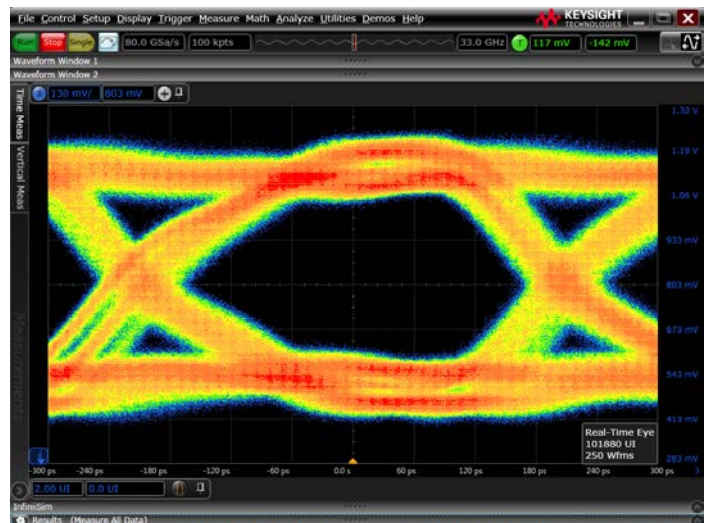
File Control Setup Display Trigger Measure Math Analyze Utilities Demos Help
KEYSIGHT TECHNOLOGIES
Run Stop Single 80.0 GSa/s 100 kpts 33.0 GHz T 117 mV -142 mV
Waveform Window 1
Waveform Window 2
130 mV/ 803 mV
Time Meas Vertical Meas Measurements
1.32 V
1.19 V
1.06 V
933 mV
803 mV
673 mV
543 mV
413 mV
283 mV
Real-Time Eye
101880 UI
250 Wfms
-300 ps -240 ps -180 ps -120 ps -60 ps 0.0 s 60 ps 120 ps 180 ps 240 ps 300 ps
2.00 UI 0.0 UI
InfiniiSim
Results (Measure All Data)